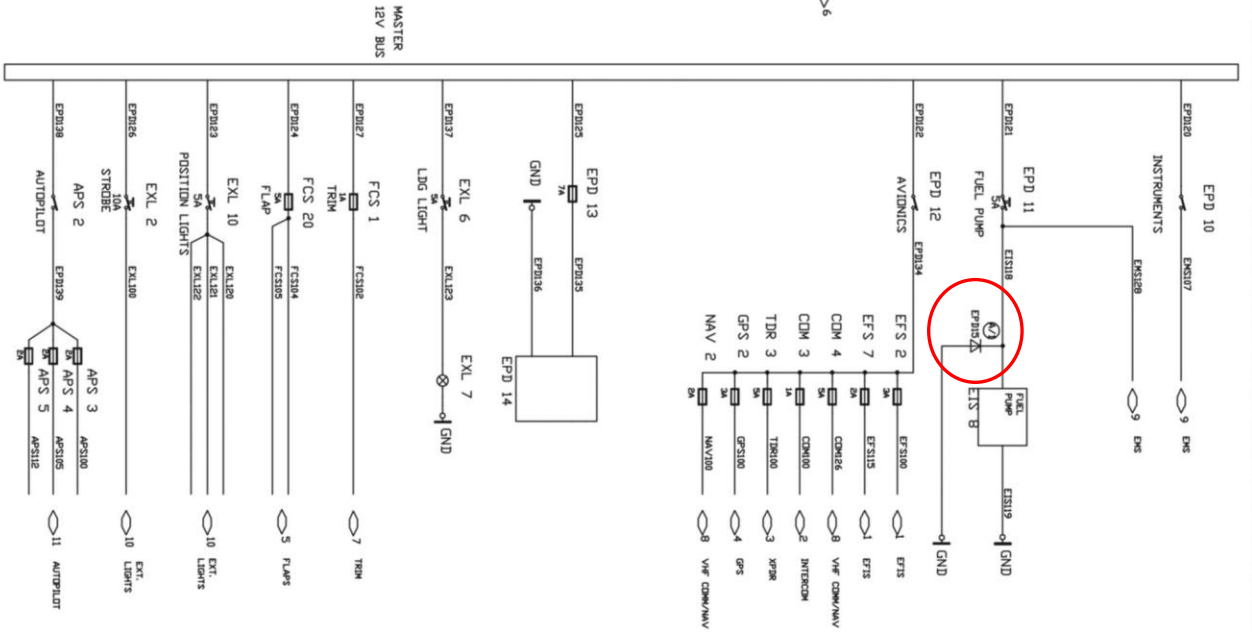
MASTER 12V BUS

6

EPD138
APS 2
AUTOPILOT
EPD139
2A APS 5
2A APS 4
2A APS 3
APS112
APS105
APS100
11 AUTOPILOT

EPD126
EXL 2
10A STROBE
EXL100
10 EXT. LIGHTS

EPD123
EXL 10
5A POSITION LIGHTS
EXL122
EXL121
EXL120
10 EXT. LIGHTS

EPD124
FCS 20
5A FLAP
FCS105
FCS104
5 FLAPS

EPD127
FCS 1
1A TRIM
FCS102
7 TRIM

EPD137
EXL 6
LDG LIGHT
EXL123
EXL 7
GND

EPD125
EPD 13
7A
GND
EPD136
EPD135
EPD 14

EPD122
EPD 12
AVIONICS
EPD134
EFS 2
EFS 7
COM 4
COM 3
TDR 3
GPS 2
NAV 2
3A 2A 5A 1A 5A 3A 2A
EFS100
EFS115
COM126
COM100
TDR100
GPS100
NAV100
1 EFIS
1 EFIS
8 VHF COMM/NAV
2 INTERCOM
3 XPDR
4 GPS
8 VHF COMM/NAV

EPD121
EPD 11
5A FUEL PUMP
EIS118
EPD15
FUEL PUMP
EIS 8
EIS119
GND
GND
EMS128
9 EMS

EPD120
EPD 10
INSTRUMENTS
EMS107
9 EMS